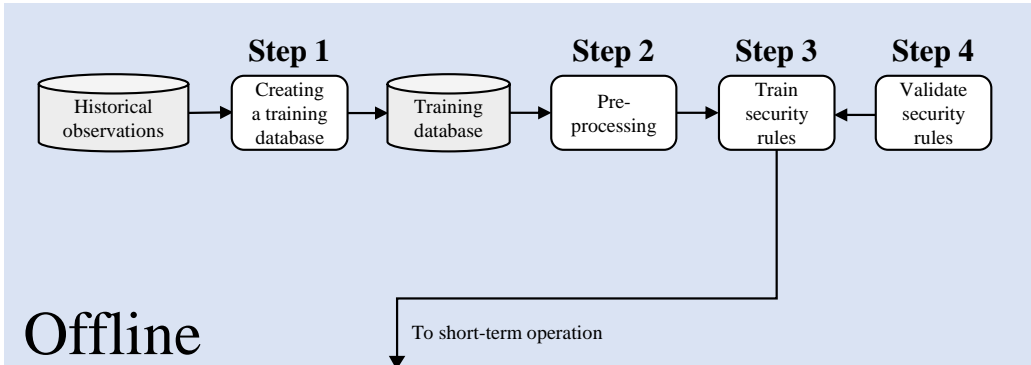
Step 1

Step 2

Step 3

Step 4

Historical observations

Creating a training database

Training database

Pre-processing

Train security rules

Validate security rules

Offline

To short-term operation